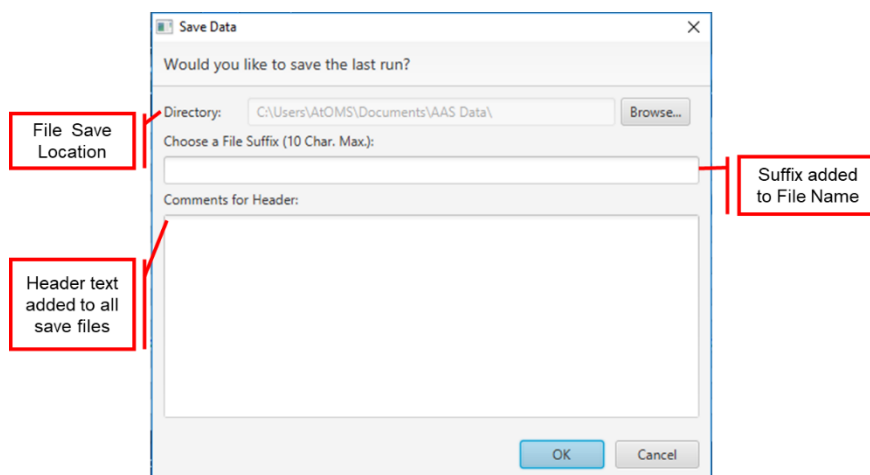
Save Data

Would you like to save the last run?

File Save Location

Directory: C:\Users\AtOMS\Documents\AAS Data\ Browse...

Choose a File Suffix (10 Char. Max.):

Suffix added to File Name

Comments for Header:

Header text added to all save files

OK Cancel